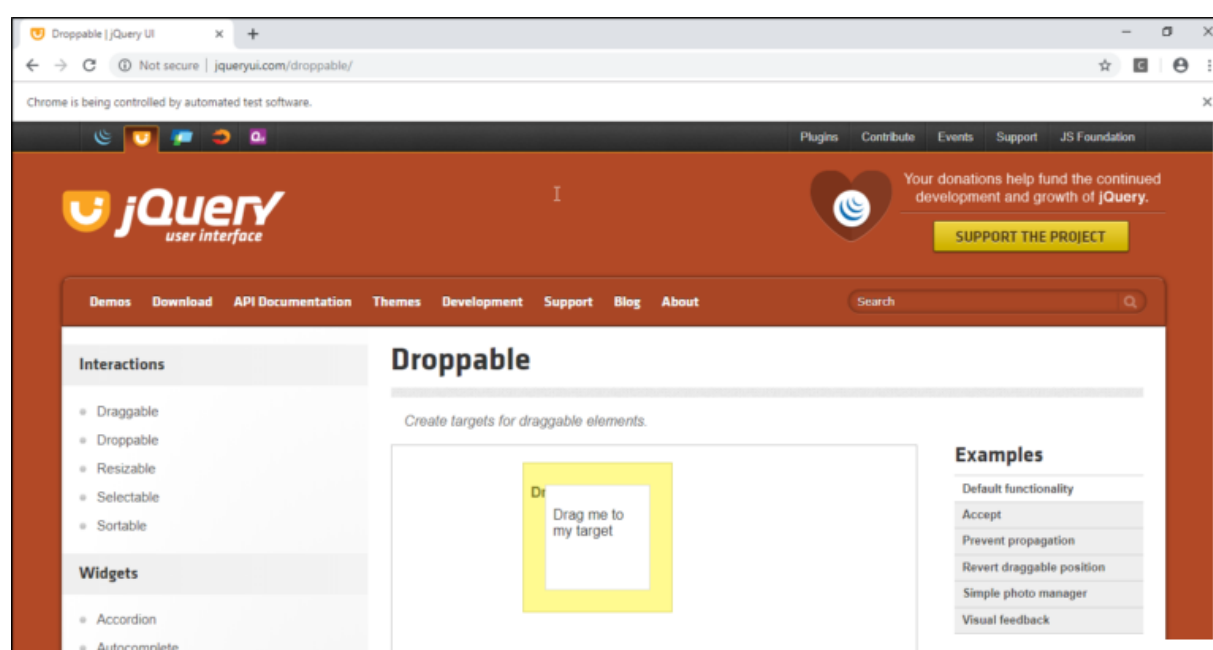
Droppable | jQuery UI

Not secure | jqueryui.com/droppable/

Chrome is being controlled by automated test software.

Plugins Contribute Events Support JS Foundation

jQuery user interface

Your donations help fund the continued development and growth of jQuery.

SUPPORT THE PROJECT

Demos Download API Documentation Themes Development Support Blog About

Search

Interactions

Draggable
Droppable
Resizable
Selectable
Sortable

Widgets

Accordion
Autocomplete

Droppable

Create targets for draggable elements.

Dr

Drag me to my target

Examples

Default functionality
Accept
Prevent propagation
Revert draggable position
Simple photo manager
Visual feedback